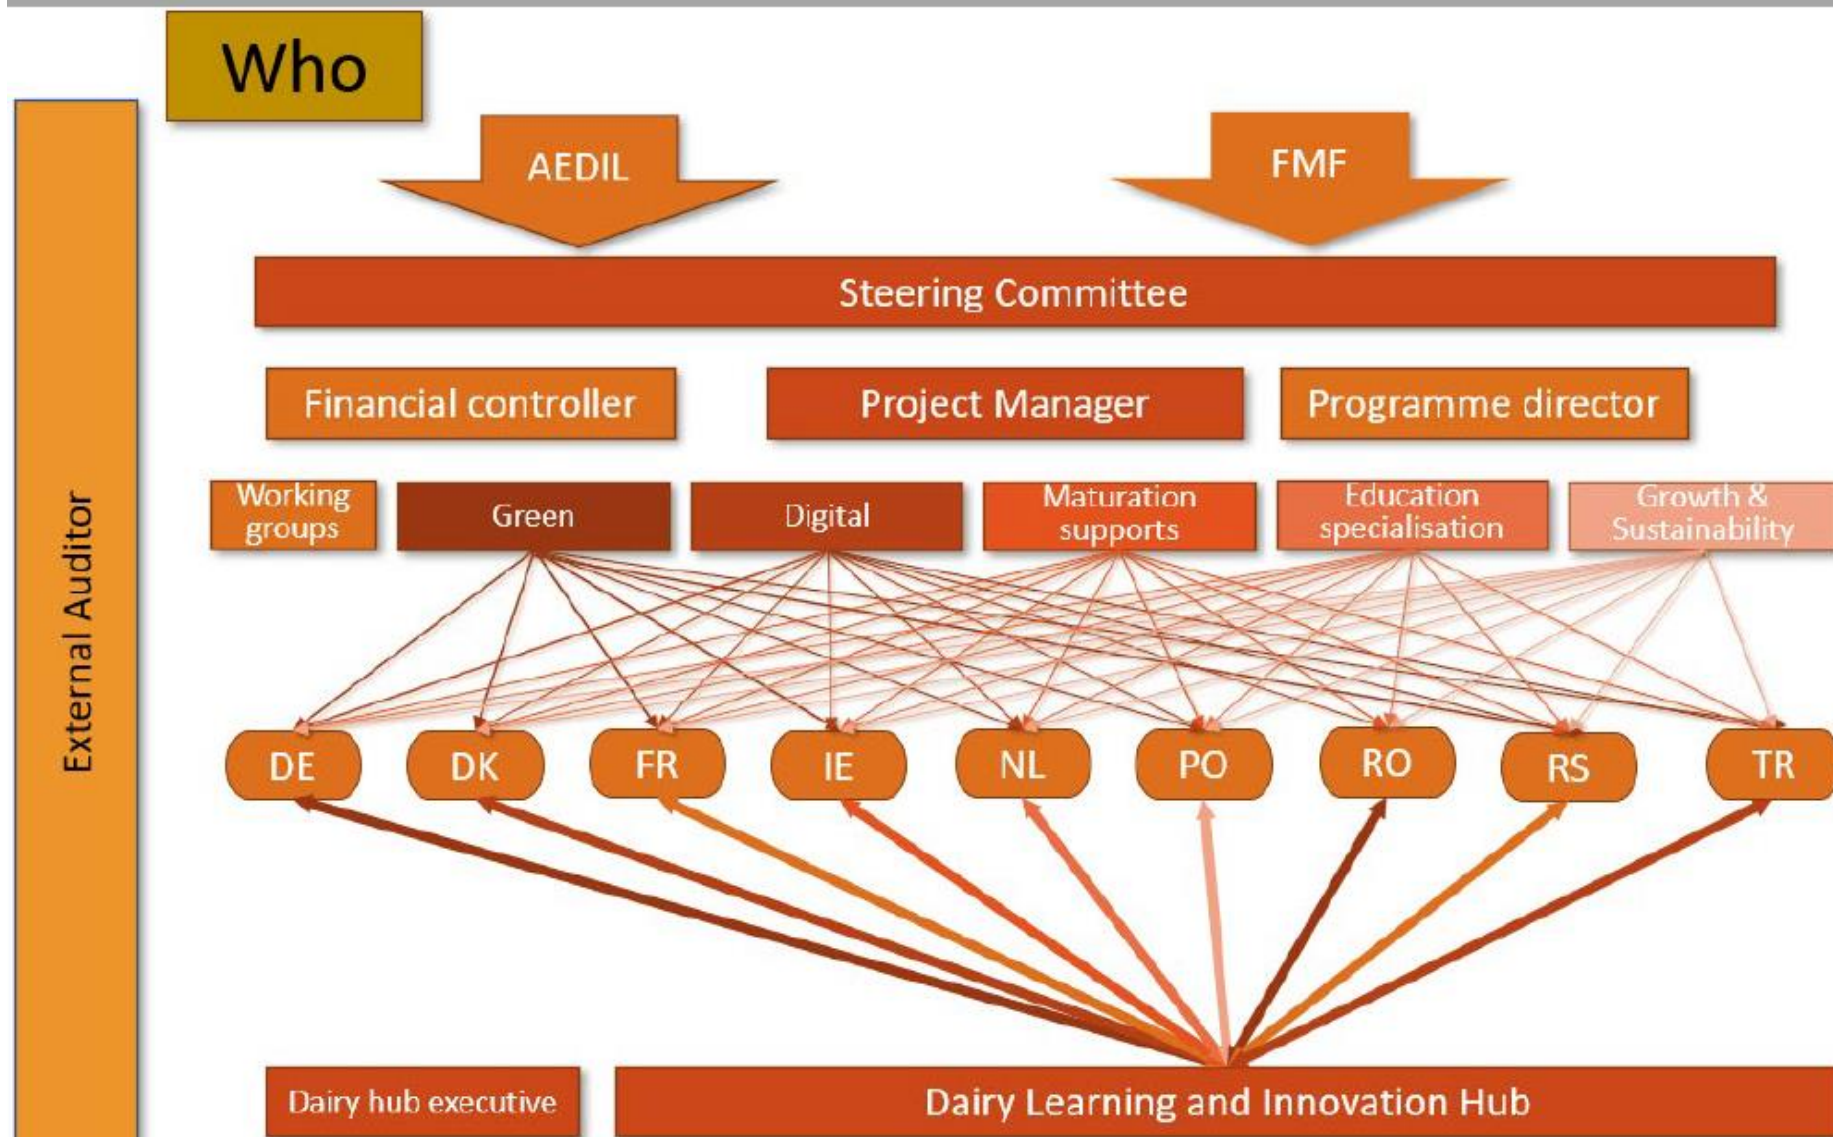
Who

External Auditor

AEDIL

FMF

Steering Committee

Financial controller

Project Manager

Programme director

Working groups

Green

Digital

Maturation supports

Education specialisation

Growth & Sustainability

DE

DK

FR

IE

NL

PO

RO

RS

TR

Dairy hub executive

Dairy Learning and Innovation Hub